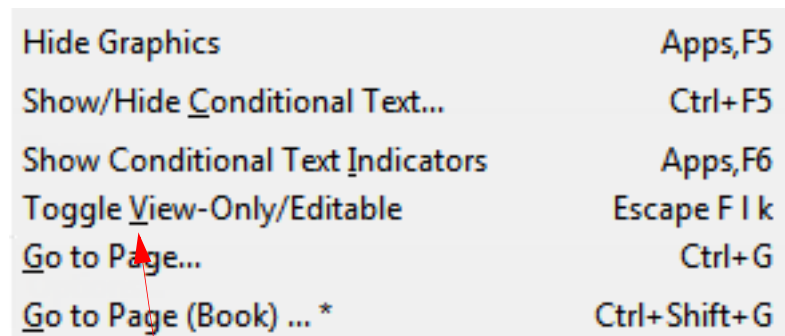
| | |
|---|---|
| Hide Graphics | Apps,F5 |
| Show/Hide Conditional Text... | Ctrl+F5 |
| Show Conditional Text Indicators | Apps,F6 |
| Toggle View-Only/Editable | Escape F l k |
| Go to Page... | Ctrl+G |
| Go to Page (Book) ... * | Ctrl+Shift+G |